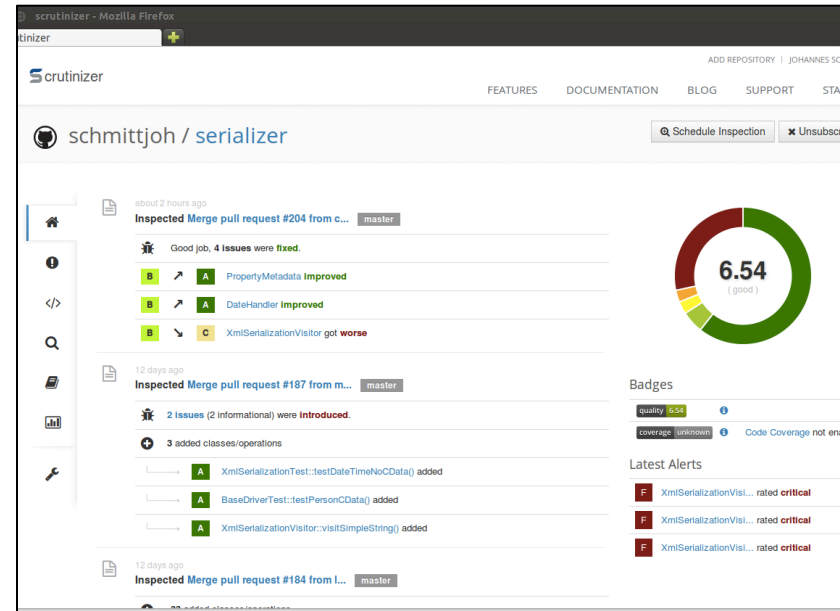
scrutinizer - Mozilla Firefox

tinizer

ADD REPOSITORY | JOHANNES SC

Scrutinizer

FEATURES DOCUMENTATION BLOG SUPPORT STA

schmittjoh / serializer

Schedule Inspection

Unsubsc

about 2 hours ago
Inspected Merge pull request #204 from c... master

Good job, 4 issues were fixed.

B A PropertyMetadata improved

B A DateHandler improved

B C XmlSerializationVisitor got worse

12 days ago
Inspected Merge pull request #187 from m... master

2 issues (2 informational) were introduced.

3 added classes/operations

A XmlSerializationTest::testDateTimeNoCData() added

A BaseDriverTest::testPersonCData() added

A XmlSerializationVisitor::visitSimpleString() added

12 days ago
Inspected Merge pull request #184 from l... master

6.54
( good )

Badges

quality 6.54

coverage unknown

Code Coverage not ena

Latest Alerts

F XmlSerializationVisi... rated critical

F XmlSerializationVisi... rated critical

F XmlSerializationVisi... rated critical